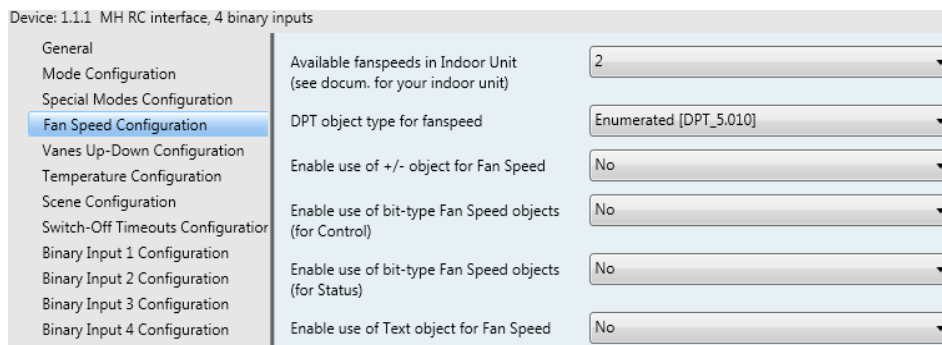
Device: 1.1.1 MH RC interface, 4 binary inputs

General
Mode Configuration
Special Modes Configuration
Fan Speed Configuration
Vanes Up-Down Configuration
Temperature Configuration
Scene Configuration
Switch-Off Timeouts Configuratior
Binary Input 1 Configuration
Binary Input 2 Configuration
Binary Input 3 Configuration
Binary Input 4 Configuration

Available fanspeeds in Indoor Unit (see docum. for your indoor unit) | 2

DPT object type for fanspeed | Enumerated [DPT_5.010]

Enable use of +/- object for Fan Speed | No

Enable use of bit-type Fan Speed objects (for Control) | No

Enable use of bit-type Fan Speed objects (for Status) | No

Enable use of Text object for Fan Speed | No